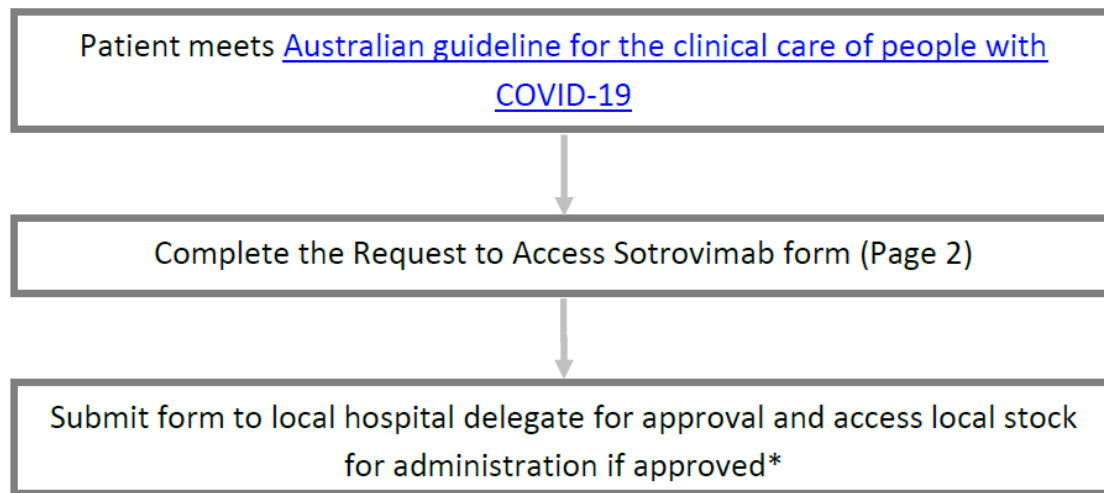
Patient meets Australian guideline for the clinical care of people with COVID-19

Complete the Request to Access Sotrovimab form (Page 2)

Submit form to local hospital delegate for approval and access local stock for administration if approved*